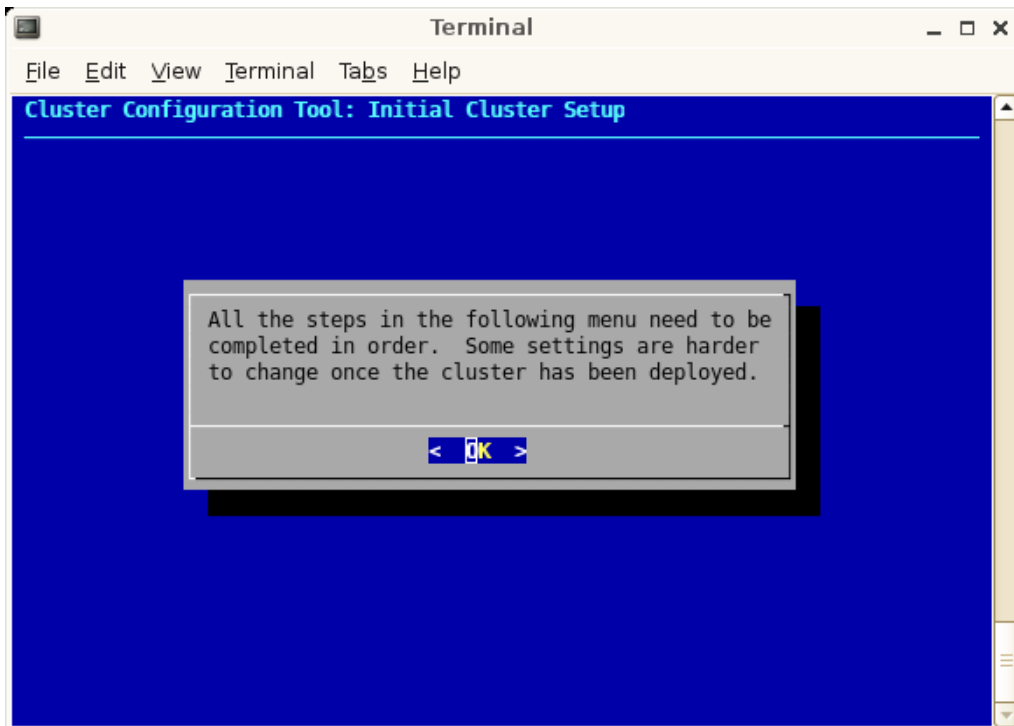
Terminal

File Edit View Terminal Tabs Help

Cluster Configuration Tool: Initial Cluster Setup

All the steps in the following menu need to be completed in order. Some settings are harder to change once the cluster has been deployed.

< OK >